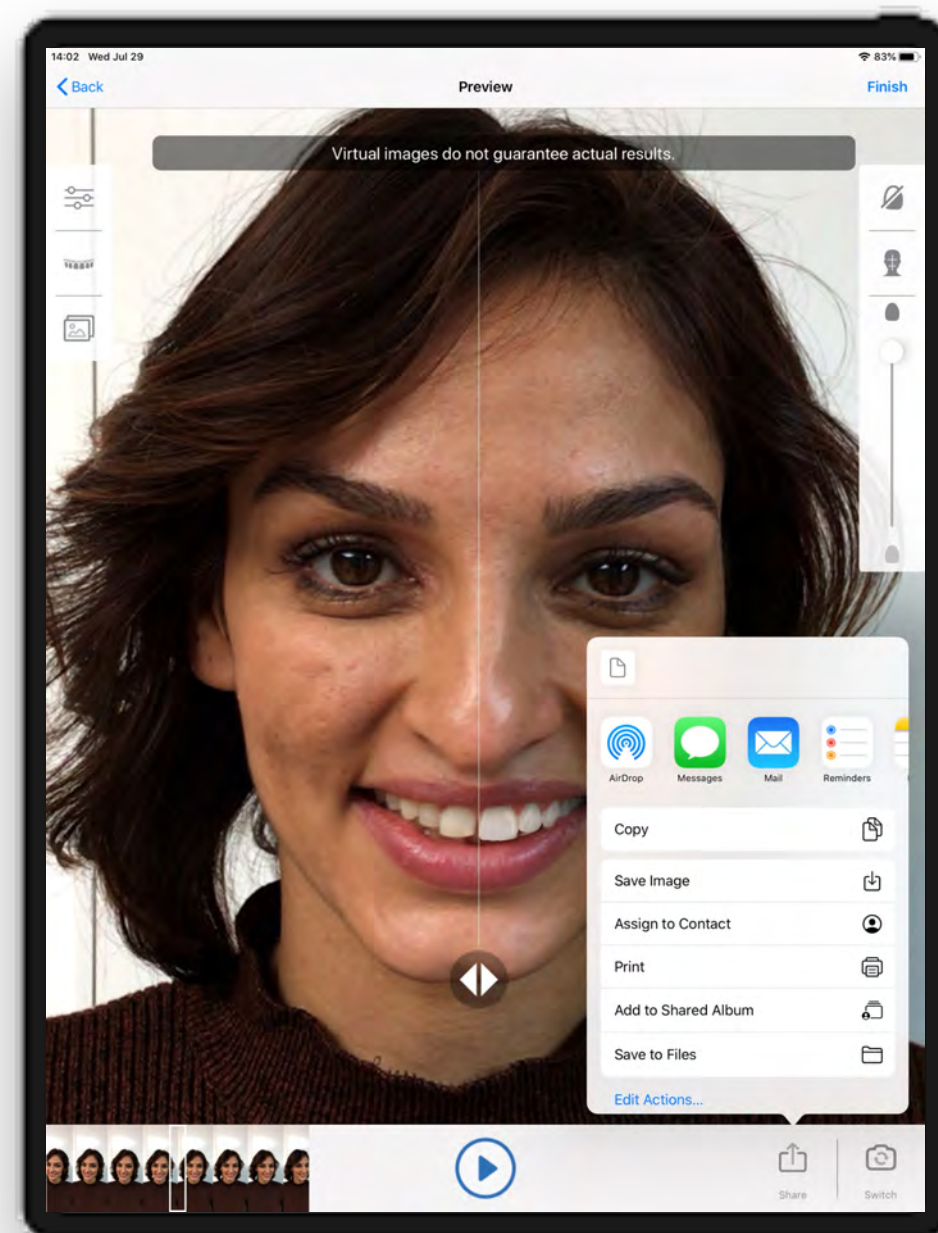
14:02 Wed Jul 29

83%

Back

Preview

Finish

Virtual images do not guarantee actual results.

AirDrop

Messages

Mail

Reminders

Copy

Save Image

Assign to Contact

Print

Add to Shared Album

Save to Files

Edit Actions...

Share

Switch